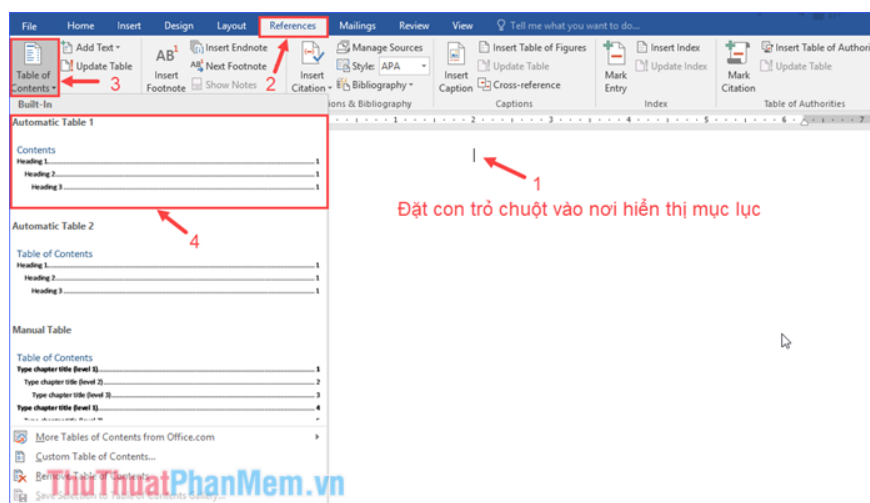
File Home Insert Design Layout References Mailings Review View Tell me what you want to do...

Table of Contents 3
Add Text
Update Table
AB¹ Insert Footnote
Insert Endnote
Next Footnote
Show Notes
2
Insert Citation
Manage Sources
Style: APA
Bibliography
ions & Bibliography
Insert Caption
Insert Table of Figures
Update Table
Cross-reference
Captions
Mark Entry
Insert Index
Update Index
Index
Mark Citation
Insert Table of Authori
Update Table
Table of Authorities

Built-In

Automatic Table 1

Contents
Heading 1 1
Heading 2 1
Heading 3 1

4

Automatic Table 2

Table of Contents
Heading 1 1
Heading 2 1
Heading 3 1

Manual Table

Table of Contents
Type chapter title (level 1) 1
Type chapter title (level 2) 2
Type chapter title (level 3) 3
Type chapter title (level 1) 4
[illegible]

More Tables of Contents from Office.com
Custom Table of Contents...
Remove Table of Contents
Save Selection to Table of Contents Gallery...

1
Đặt con trỏ chuột vào nơi hiển thị mục lục

ThuThuatPhanMem.vn